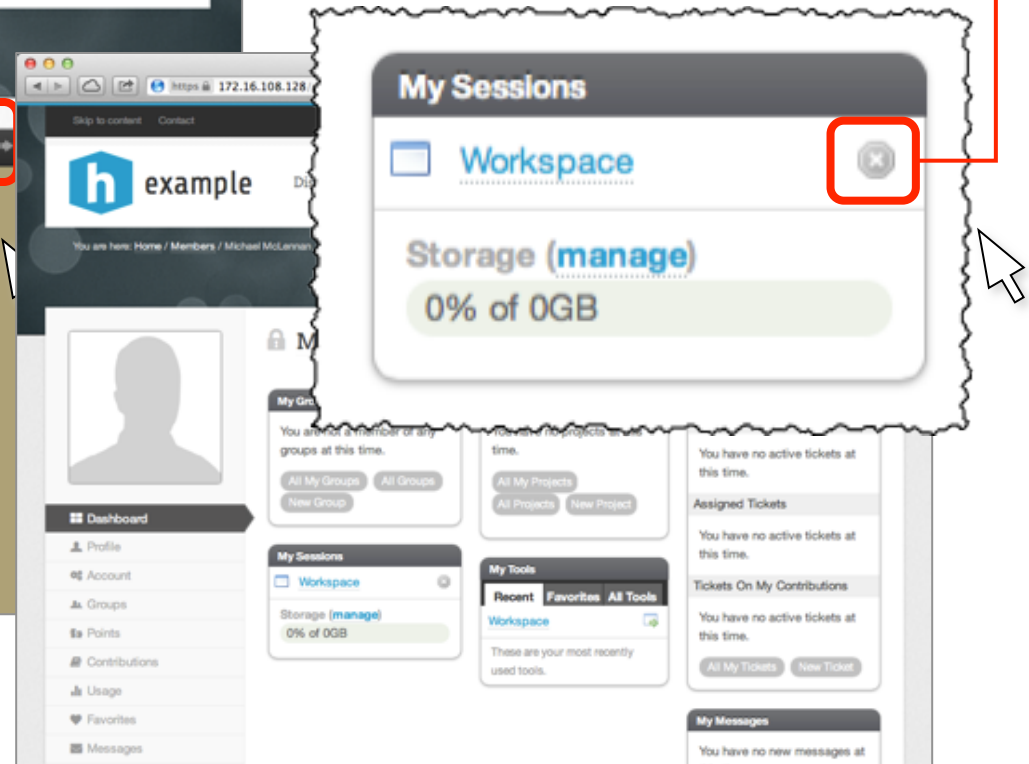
My Sessions

Workspace

Storage (manage)

0% of 0GB

https 172.16.108.128

Skip to content Contact

example

Di

You are here: Home / Members / Michael McLennan

M

My Gr

You are not a member of any groups at this time.

All My Groups All Groups New Group

You have no projects at this time.

All My Projects All Projects New Project

You have no active tickets at this time.

Assigned Tickets

You have no active tickets at this time.

Tickets On My Contributions

You have no active tickets at this time.

All My Tickets New Ticket

Dashboard

Profile

Account

Groups

Points

Contributions

Usage

Favorites

Messages

My Sessions

Workspace

Storage (manage)

0% of 0GB

My Tools

Recent Favorites All Tools

Workspace

These are your most recently used tools.

My Messages

You have no new messages at